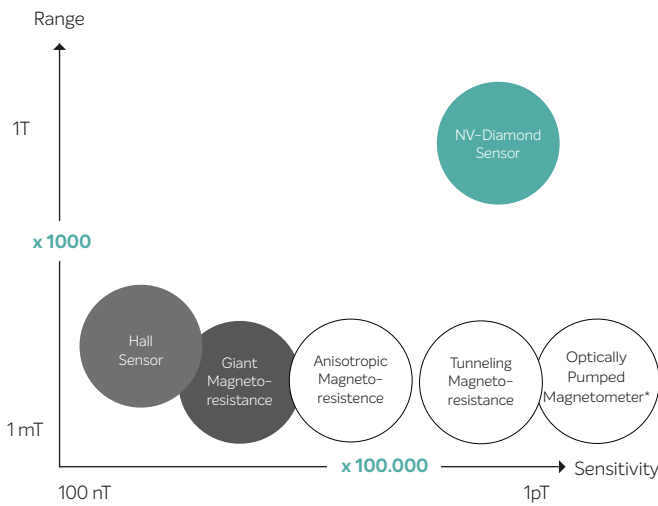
Range

1T

x 1000

1 mT

NV-Diamond Sensor

Hall Sensor

Giant Magnetoresistance

Anisotropic Magnetoresistence

Tunneling Magnetoresistance

Optically Pumped Magnetometer*

x 100.000

Sensitivity

100 nT

1pT